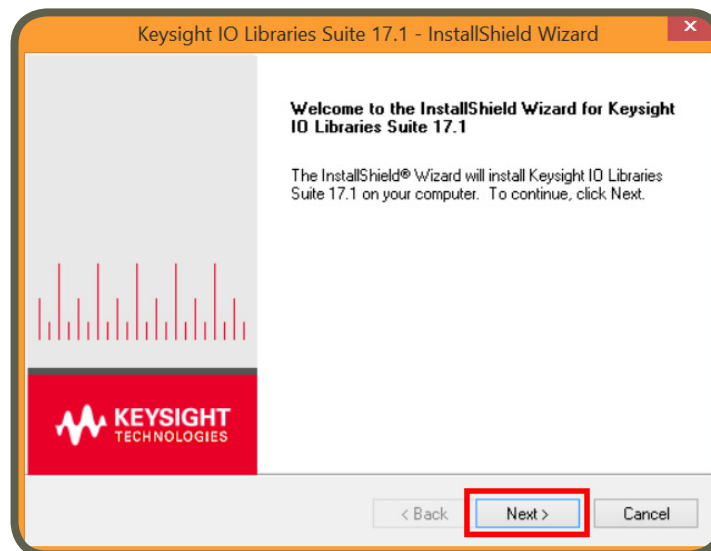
Keysight IO Libraries Suite 17.1 - InstallShield Wizard

×

Welcome to the InstallShield Wizard for Keysight IO Libraries Suite 17.1

The InstallShield® Wizard will install Keysight IO Libraries Suite 17.1 on your computer. To continue, click Next.

KEYSIGHT TECHNOLOGIES

< Back

Next >

Cancel